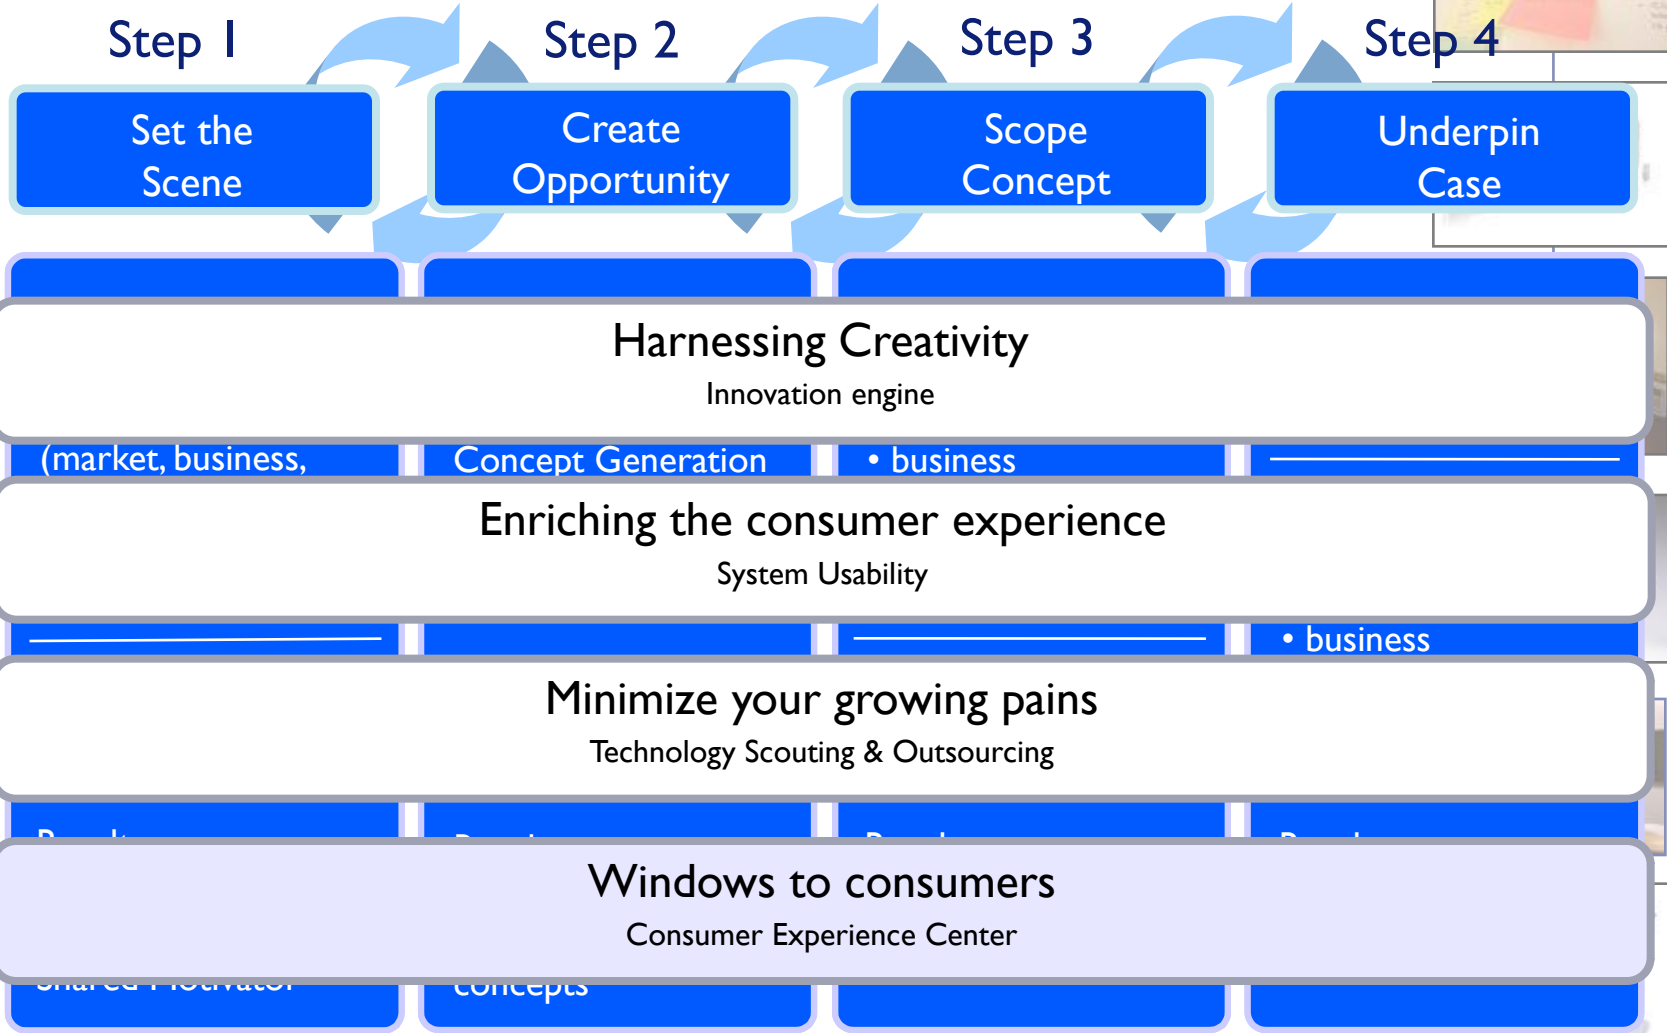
Step 1

Set the Scene

Step 2

Create Opportunity

Step 3

Scope Concept

Step 4

Underpin Case

Harnessing Creativity

Innovation engine

(market, business,

Concept Generation

• business

Enriching the consumer experience

System Usability

• business

Minimize your growing pains

Technology Scouting & Outsourcing

Windows to consumers

Consumer Experience Center

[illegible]

concepts